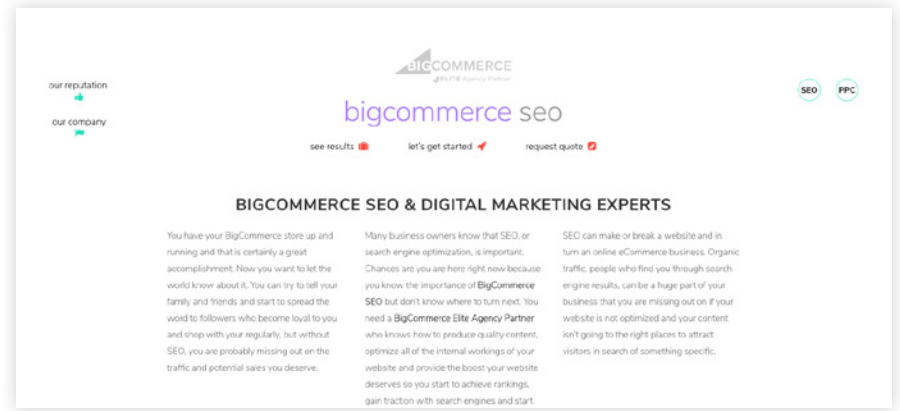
our reputation

our company

BIGCOMMERCE
ELITE Agency Partner

bigcommerce seo

SEO

PPC

see results

let's get started

request quote

BIGCOMMERCE SEO & DIGITAL MARKETING EXPERTS

You have your BigCommerce store up and running and that is certainly a great accomplishment. Now you want to let the world know about it. You can try to tell your family and friends and start to spread the word to followers who become loyal to you and shop with your regularly, but without SEO, you are probably missing out on the traffic and potential sales you deserve.

Many business owners know that SEO, or search engine optimization, is important. Chances are you are here right now because you know the importance of BigCommerce SEO but don't know where to turn next. You need a BigCommerce Elite Agency Partner who knows how to produce quality content, optimize all of the internal workings of your website and provide the boost your website deserves so you start to achieve rankings, gain traction with search engines and start

SEO can make or break a website and in turn an online eCommerce business. Organic traffic, people who find you through search engine results, can be a huge part of your business that you are missing out on if your website is not optimized and your content isn't going to the right places to attract visitors in search of something specific.